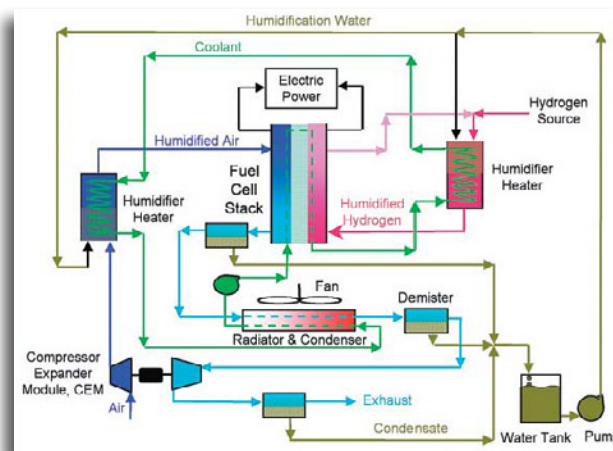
Humidification Water

Coolant

Electric Power

Hydrogen Source

Humidified Air

Fuel Cell Stack

Humidifier Heater

Humidifier Heater

Humidified Hydrogen

Fan

Demister

Radiator & Condenser

Compressor Expander Module, CEM

Air

Exhaust

Condensate

Water Tank

Pum